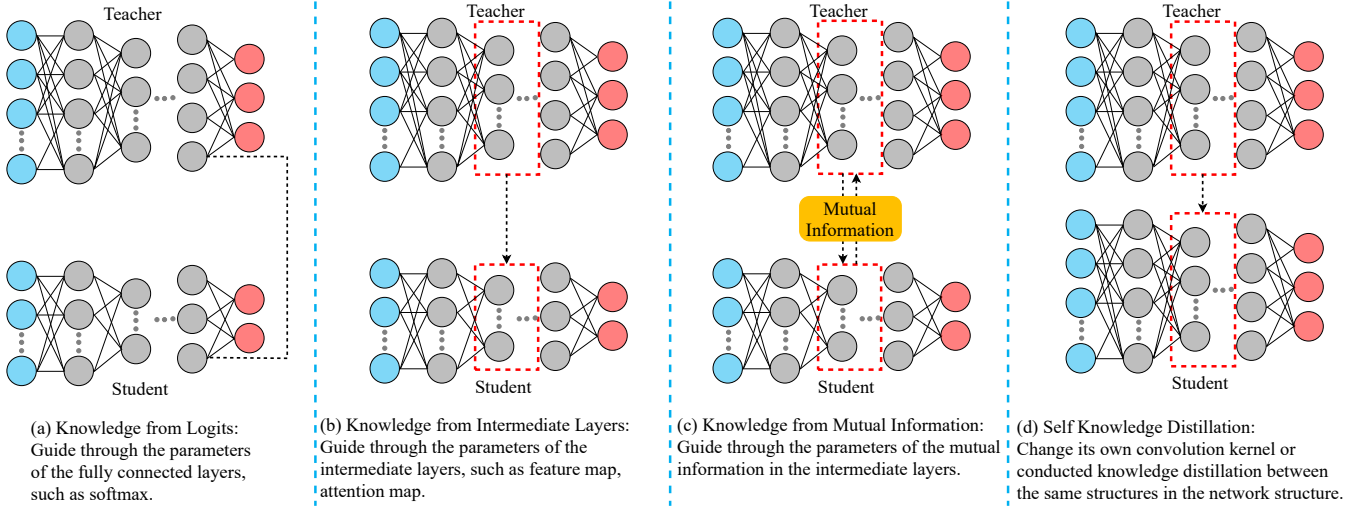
Teacher

Student

(a) Knowledge from Logits: Guide through the parameters of the fully connected layers, such as softmax.

Teacher

Student

(b) Knowledge from Intermediate Layers: Guide through the parameters of the intermediate layers, such as feature map, attention map.

Teacher

Mutual Information

Student

(c) Knowledge from Mutual Information: Guide through the parameters of the mutual information in the intermediate layers.

Teacher

Student

(d) Self Knowledge Distillation: Change its own convolution kernel or conducted knowledge distillation between the same structures in the network structure.